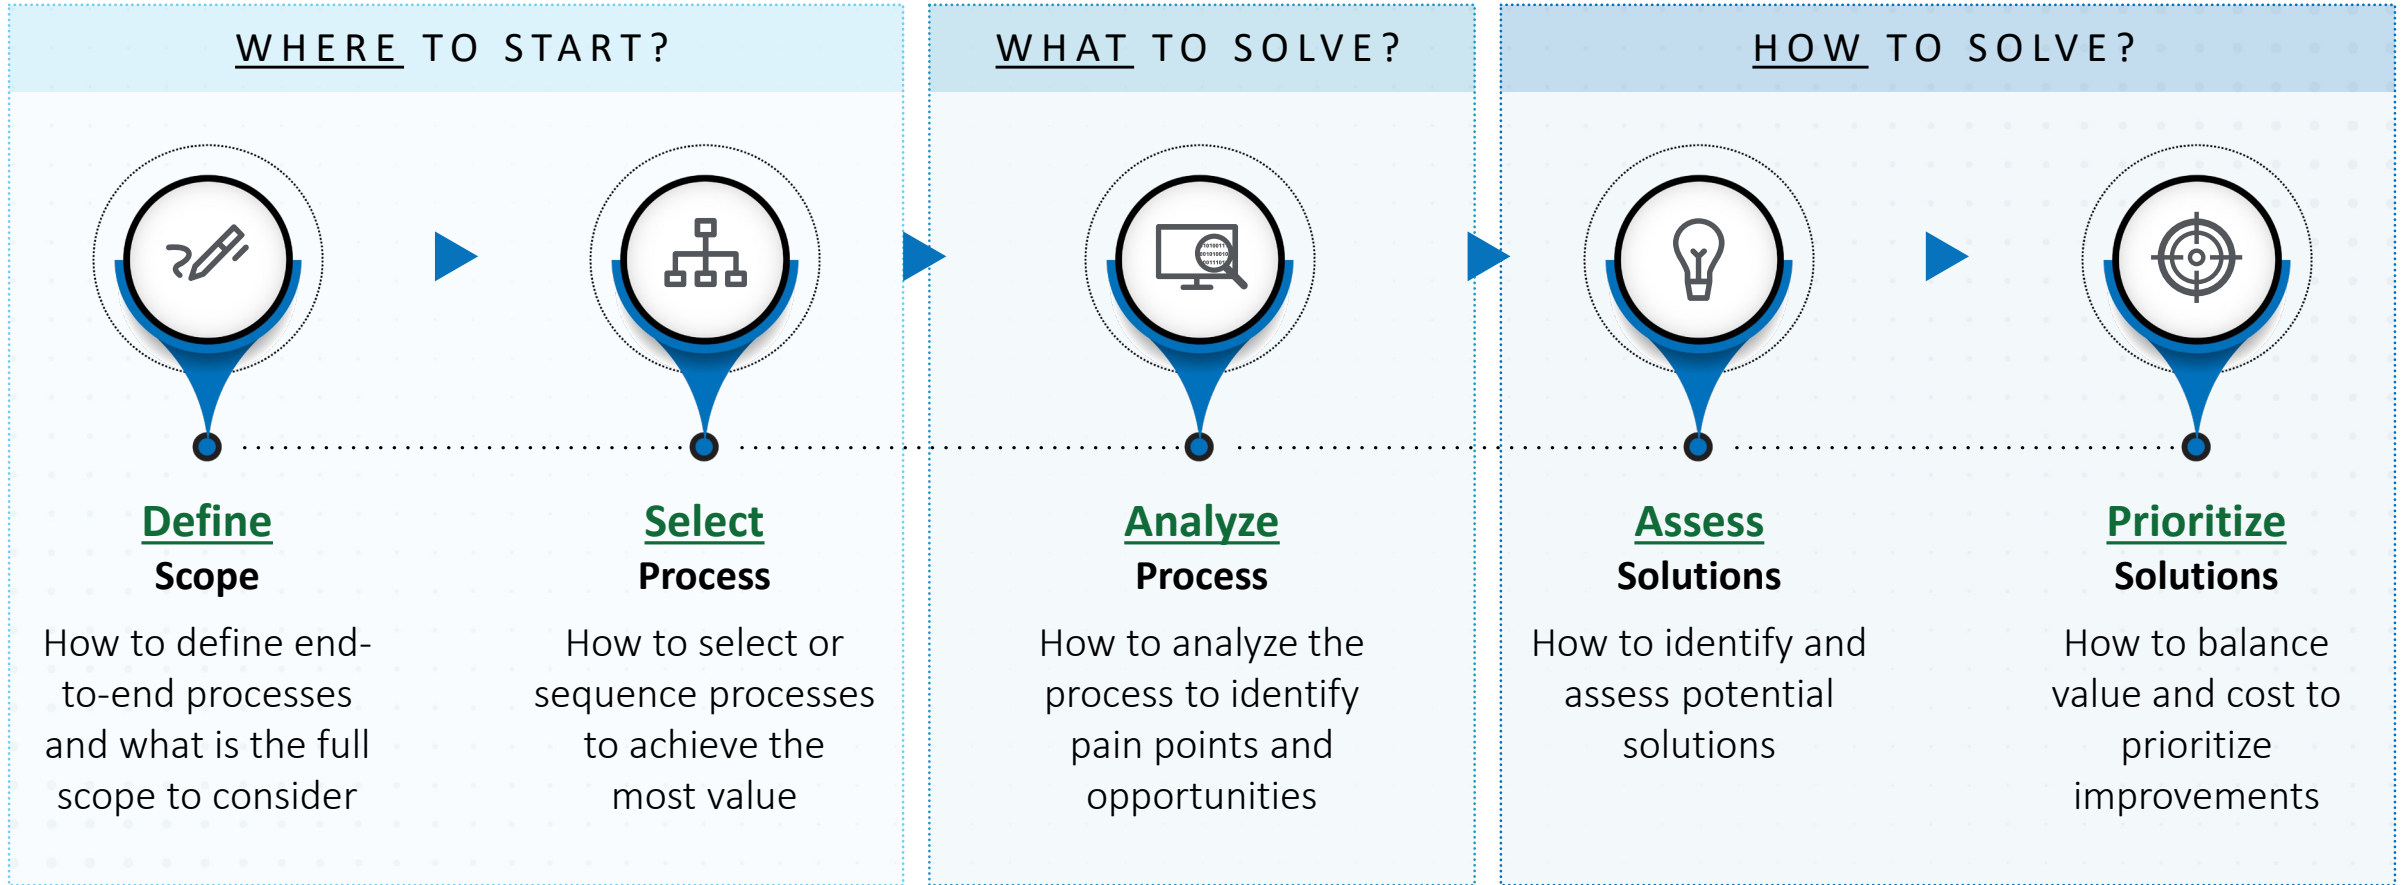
WHERE TO START?

WHAT TO SOLVE?

HOW TO SOLVE?

Define
Scope
How to define end-to-end processes and what is the full scope to consider

Select
Process
How to select or sequence processes to achieve the most value

Analyze
Process
How to analyze the process to identify pain points and opportunities

Assess
Solutions
How to identify and assess potential solutions

Prioritize
Solutions
How to balance value and cost to prioritize improvements